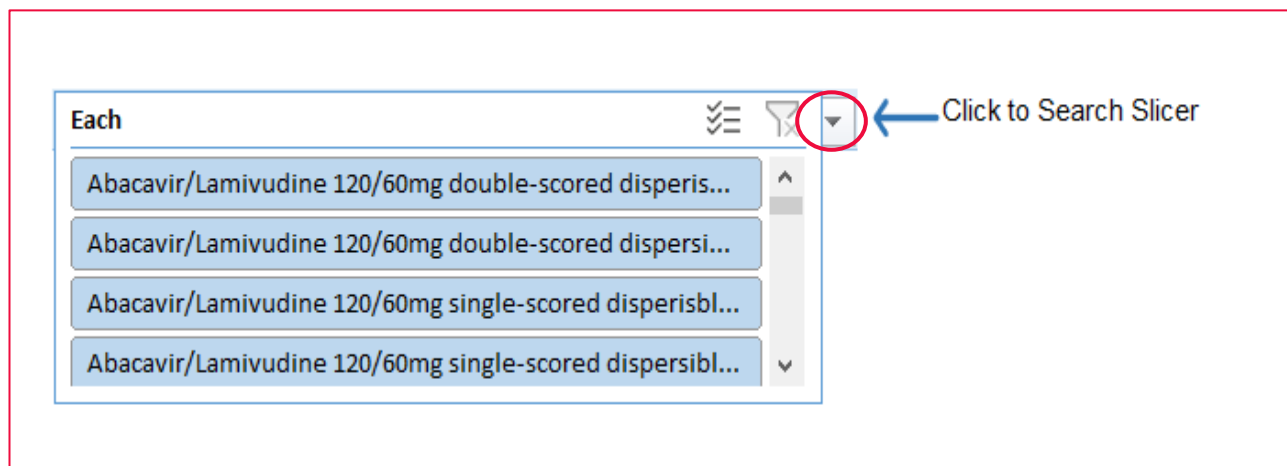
Each

Click to Search Slicer

Abacavir/Lamivudine 120/60mg double-scored disperis...

Abacavir/Lamivudine 120/60mg double-scored dispersi...

Abacavir/Lamivudine 120/60mg single-scored disperisbl...

Abacavir/Lamivudine 120/60mg single-scored dispersibl...